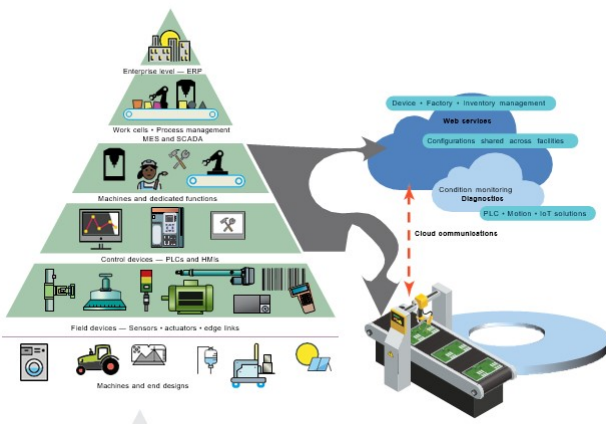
Enterprise level — ERP

Work cells • Process management
MES and SCADA

Machines and dedicated functions

Control devices — PLCs and HMIs

Field devices — Sensors • actuators • edge links

Machines and end designs

Device • Factory • Inventory management

Web services

Configurations shared across facilities

Condition monitoring
Diagnostics

PLC • Motion • IoT solutions

Cloud communications